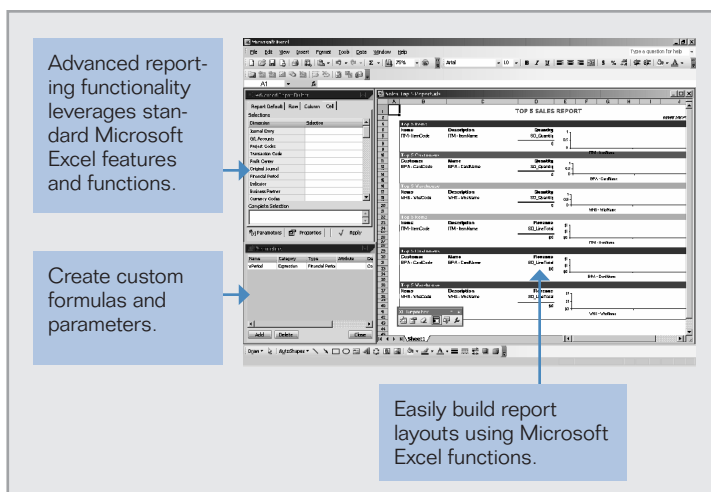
Advanced reporting functionality leverages standard Microsoft Excel features and functions.

Create custom formulas and parameters.

Easily build report layouts using Microsoft Excel functions.

Microsoft Excel

File Edit View Insert Format Tools Data Window Help

Type a question for help

Arial

A1

Report Default Row Column Cell

Selections

Dimension Selection

Journal Entry

GL Accounts

Project Codes

Transaction Code

Profit Center

Original Journal

Financial Period

Indicator

Business Partner

Currency Codes

Complete Selection

Parameters Properties Apply

Name Category Type Attribute

xPeriod Expression Financial Perio

Add Delete Close

TOP 5 SALES REPORT

Name Description Quantity

ITM - ItemCode ITM - ItemName SO_Quantity

Customer Name Quantity

BPA - CardCode BPA - CardName SO_Quantity

Name Description Quantity

WHS - WhsCode WHS - WhsName SO_Quantity

Name Description Revenue

ITM - ItemCode ITM - ItemName SO_LineTotal

Customer Name Revenue

BPA - CardCode BPA - CardName SO_LineTotal

Name Description Revenue

WHS - WhsCode WHS - WhsName SO_LineTotal

Sheet1

Draw AutoShapes